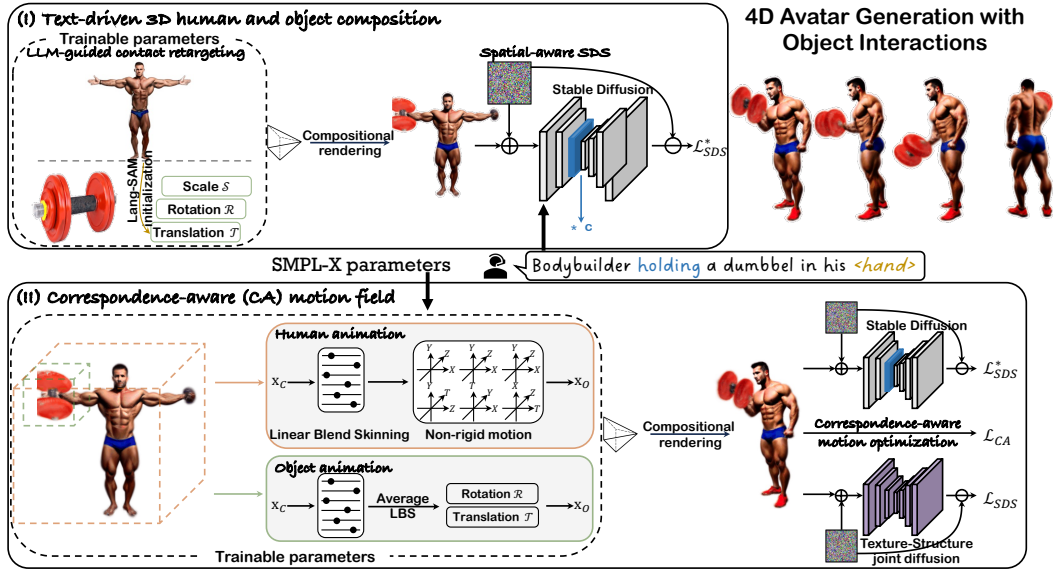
(I) Text-driven 3D human and object composition

Trainable parameters
LLM-guided contact retargeting

Lang-SAM initialization

Scale $\mathcal{S}$

Rotation $\mathcal{R}$

Translation $\mathcal{T}$

Compositional rendering

Spatial-aware SDS

Stable Diffusion

$\mathcal{L}^{*}_{SDS}$

$*$ c

4D Avatar Generation with Object Interactions

SMPL-X parameters

Bodybuilder holding a dumbbel in his <hand>

(II) Correspondence-aware (CA) motion field

Human animation

$x_C$

$x_O$

Linear Blend Skinning

Non-rigid motion

Object animation

$x_C$

Average LBS

Rotation $\mathcal{R}$

Translation $\mathcal{T}$

$x_O$

Trainable parameters

Compositional rendering

Stable Diffusion

$\mathcal{L}^{*}_{SDS}$

Correspondence-aware motion optimization

$\mathcal{L}_{CA}$

$\mathcal{L}_{SDS}$

Texture-Structure joint diffusion